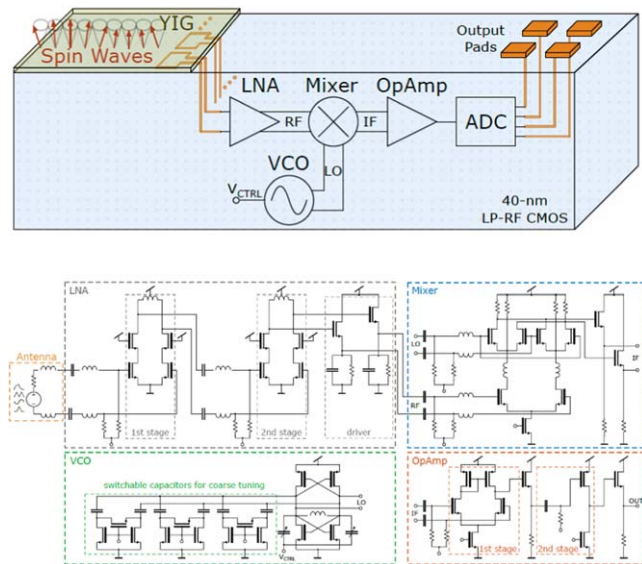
YIG
Spin Waves
Output Pads
LNA
Mixer
OpAmp
RF
IF
ADC
VCO
$V_{CTRL}$
LO
40-nm
LP-RF CMOS

LNA
Antenna
1st stage
2nd stage
driver
Mixer
LO
RF
IF
VCO
switchable capacitors for coarse tuning
LO
$V_{CTRL}$
OpAmp
IF
1st stage
2nd stage
OUT